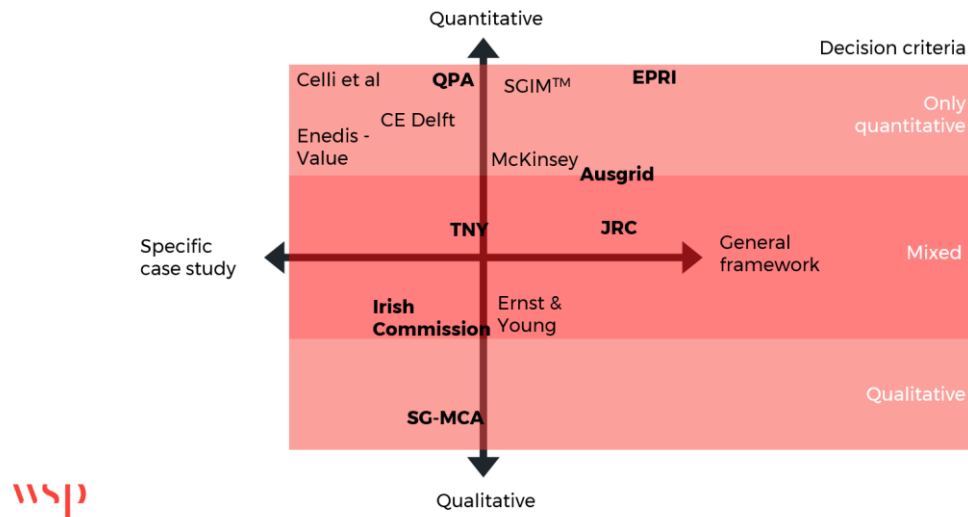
Quantitative

Decision criteria

Celli et al

QPA

SGIM™

EPRI

Only quantitative

CE Delft

Enedis - Value

McKinsey

Ausgrid

TNY

JRC

Specific case study

General framework

Mixed

Irish Commission

Ernst & Young

Qualitative

SG-MCA

wsp

Qualitative